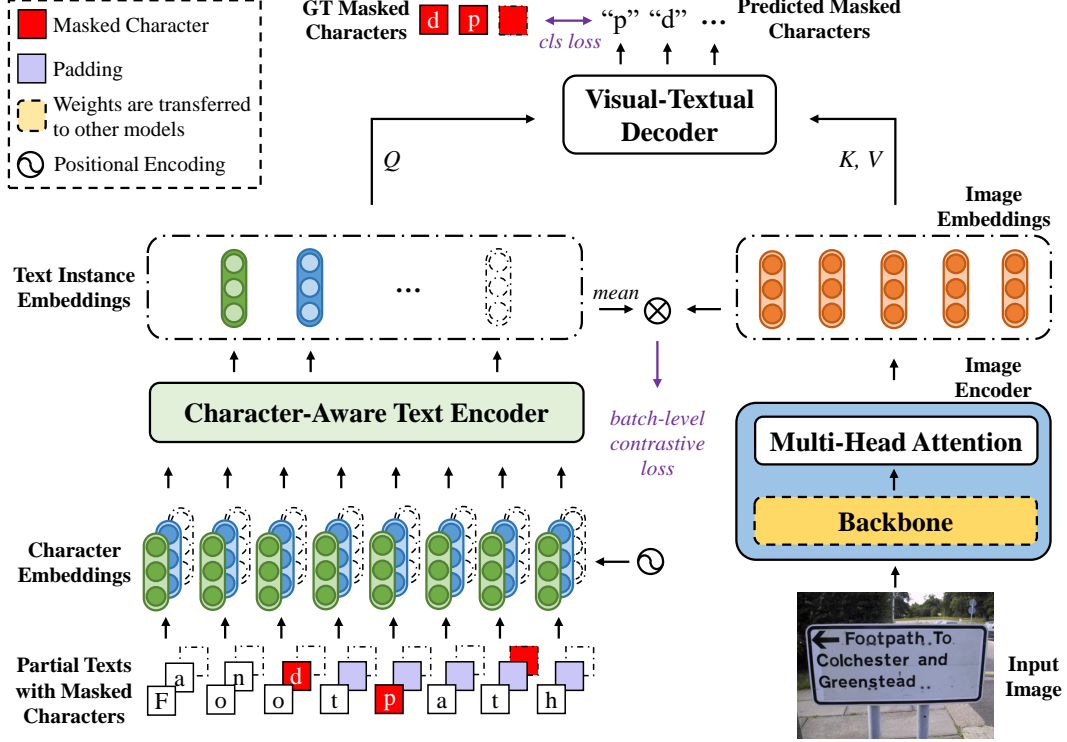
Masked Character

Padding

Weights are transferred to other models

Positional Encoding

GT Masked Characters d p

cls loss

"p" "d" ...

Predicted Masked Characters

Visual-Textual Decoder

Q

K, V

Image Embeddings

Text Instance Embeddings

...

mean

batch-level contrastive loss

Image Encoder

Character-Aware Text Encoder

Multi-Head Attention

Backbone

Character Embeddings

Partial Texts with Masked Characters

F a o n o d t p a t h

Footpath To Colchester and Greenstead ..

Input Image